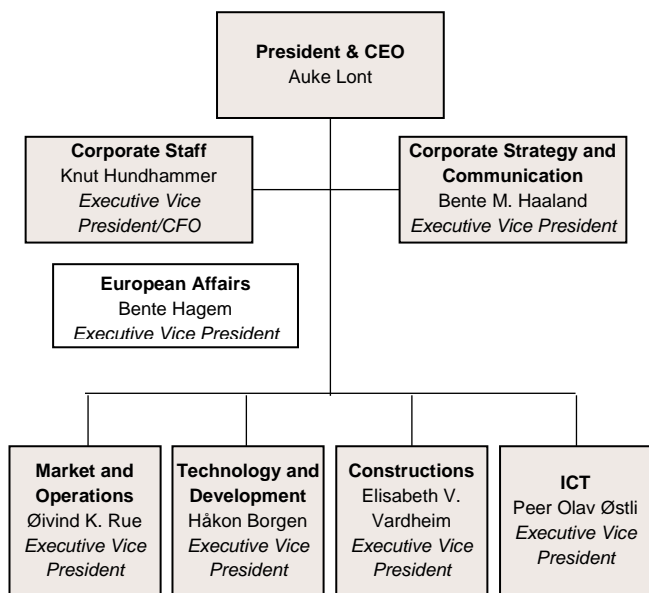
President & CEO
Auke Lont

Corporate Staff
Knut Hundhammer
Executive Vice President/CFO

Corporate Strategy and Communication
Bente M. Haaland
Executive Vice President

European Affairs
Bente Hagem
Executive Vice President

Market and Operations
Øivind K. Rue
Executive Vice President

Technology and Development
Håkon Borgen
Executive Vice President

Constructions
Elisabeth V. Vardheim
Executive Vice President

ICT
Peer Olav Østli
Executive Vice President